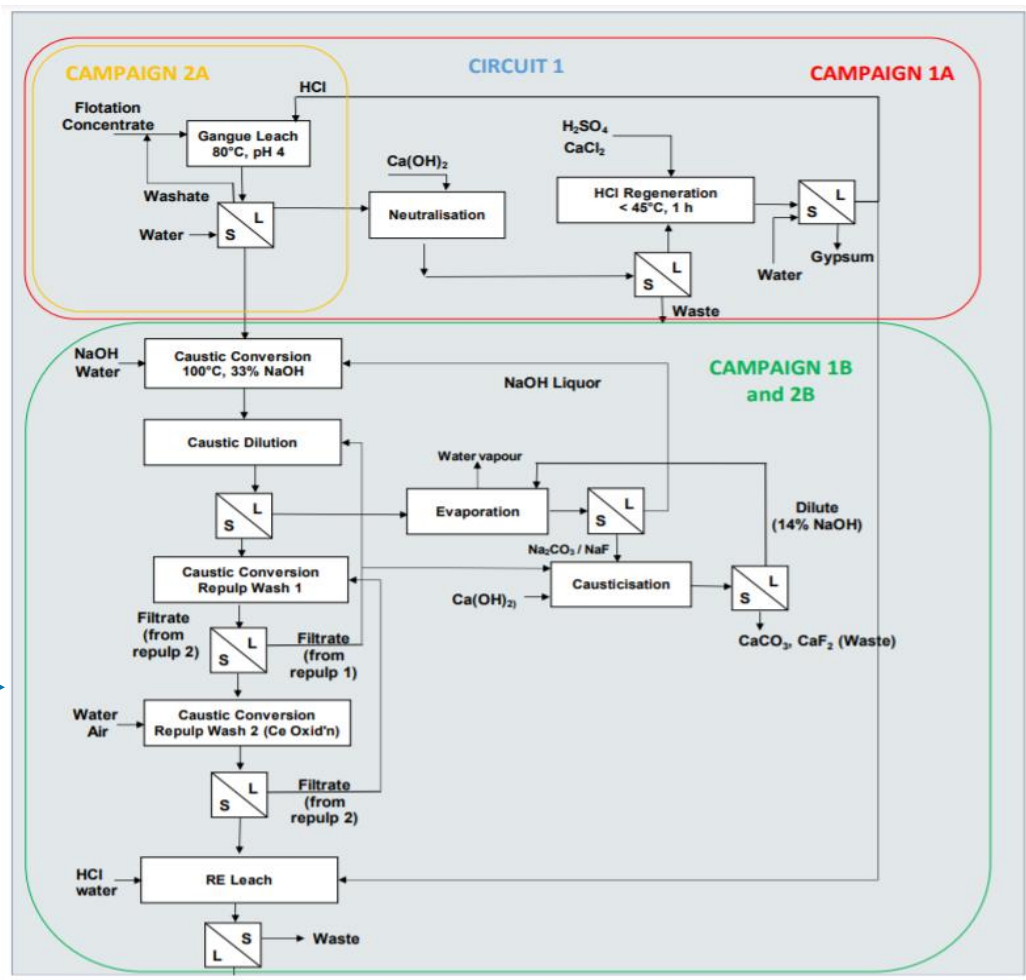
CAMPAIGN 2A

CIRCUIT 1

CAMPAIGN 1A

HCl

Flotation Concentrate

Gangue Leach 80°C, pH 4

$H_2SO_4$
$CaCl_2$

$Ca(OH)_2$

Washate

HCl Regeneration < 45°C, 1 h

L
S

Water

Neutralisation

L
S

Gypsum

Water

L
S

Waste

NaOH Water

Caustic Conversion 100°C, 33% NaOH

NaOH Liquor

CAMPAIGN 1B and 2B

Caustic Dilution

Water vapour

L
S

Evaporation

L
S

Dilute (14% NaOH)

$Na_2CO_3$ / NaF

Caustic Conversion Repulp Wash 1

Causticisation

L
S

$Ca(OH)_2$

Filtrate (from repulp 2)

L
S

Filtrate (from repulp 1)

$CaCO_3$, $CaF_2$ (Waste)

Water Air

Caustic Conversion Repulp Wash 2 (Ce Oxid'n)

L
S

Filtrate (from repulp 2)

HCl water

RE Leach

S
L

Waste